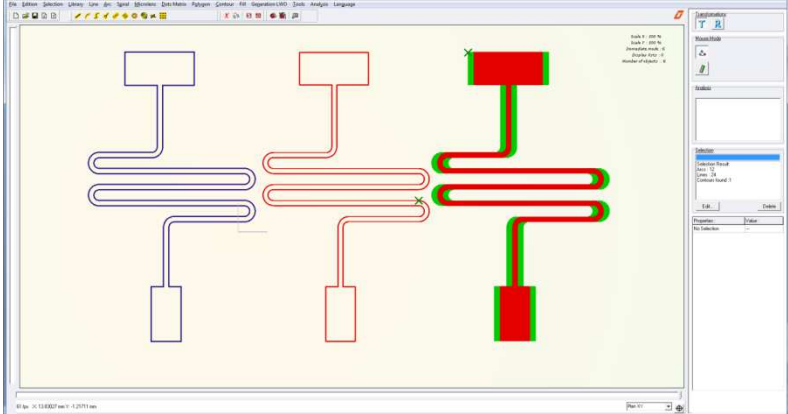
File Edition Selection Library Line Arc Signal Microfans Dots Matrix Polygon Contour Fill Generation LWO Tools Analysis Language

Scale X : 200 %
Scale Y : 200 %
Incomplete mode : 6
Display fonts : 0
Number of objects : 8

Transformations
Mouse Mode
Analysis
Selection
Selection Result
Arcs : 12
Lines : 24
Contours found : 1
Edit...
Delete

| Properties | Value |
|---|---|
| No Selection | --- |

30 fps X: 13.03037 mm Y: -1.27711 mm
Plan XY